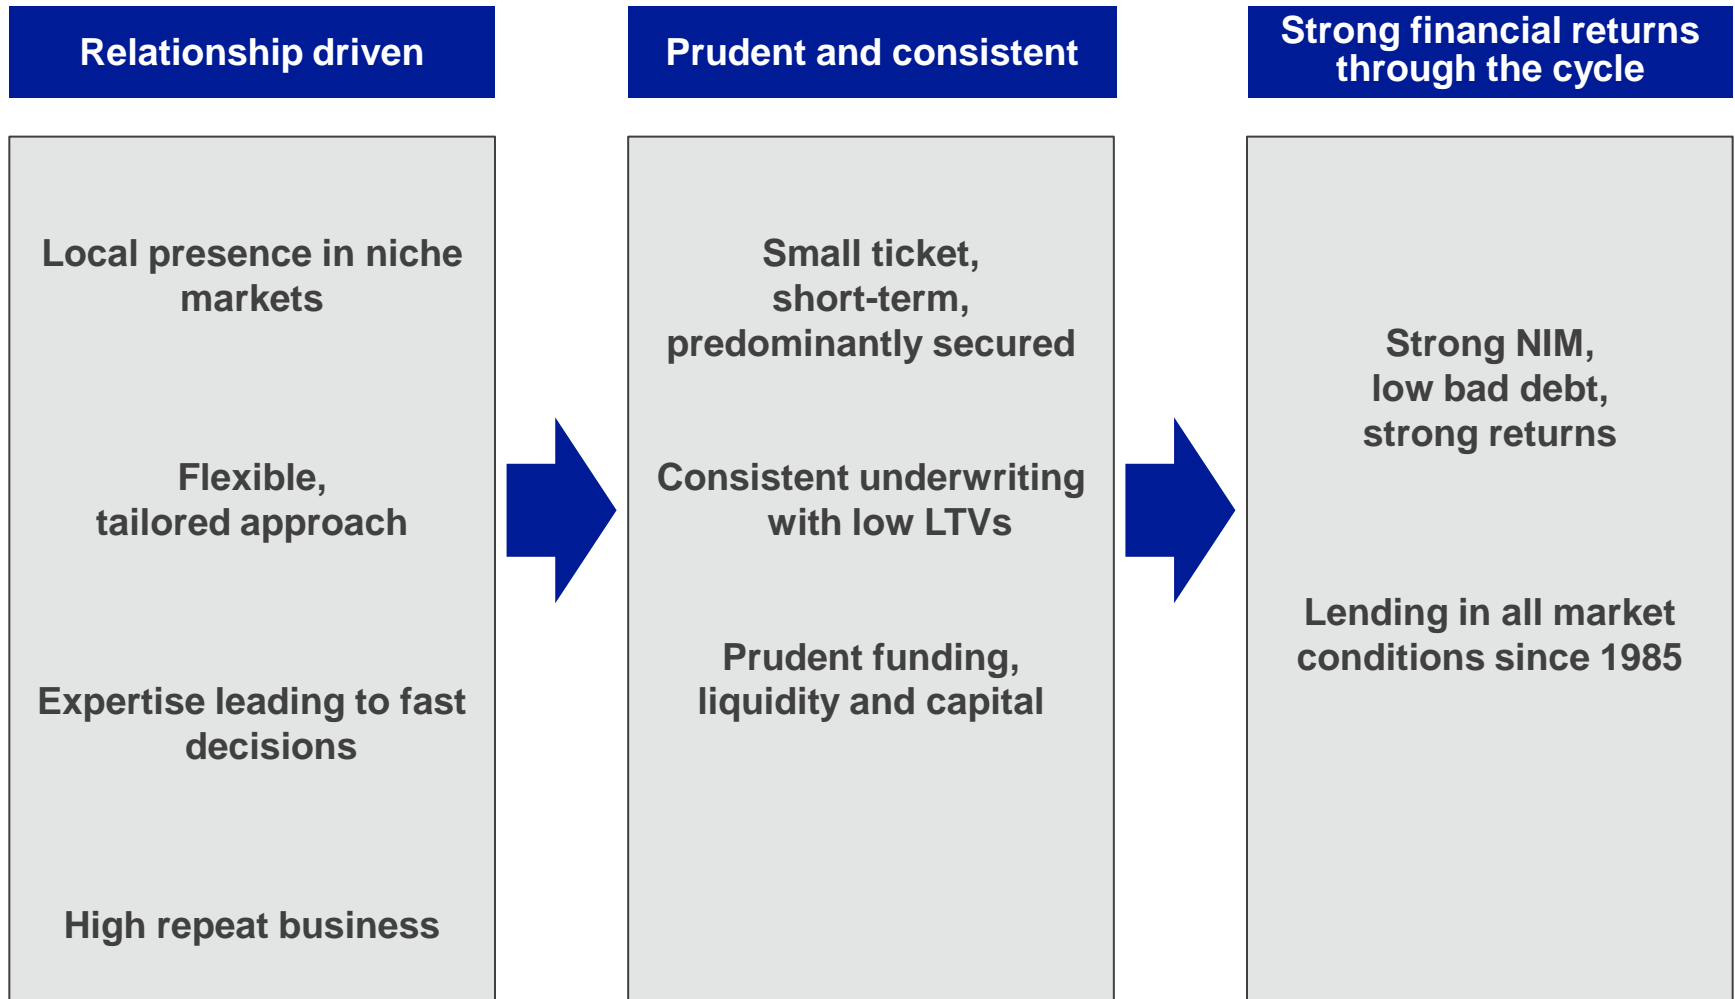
Relationship driven

Local presence in niche markets

Flexible, tailored approach

Expertise leading to fast decisions

High repeat business

Prudent and consistent

Small ticket, short-term, predominantly secured

Consistent underwriting with low LTVs

Prudent funding, liquidity and capital

Strong financial returns through the cycle

Strong NIM, low bad debt, strong returns

Lending in all market conditions since 1985